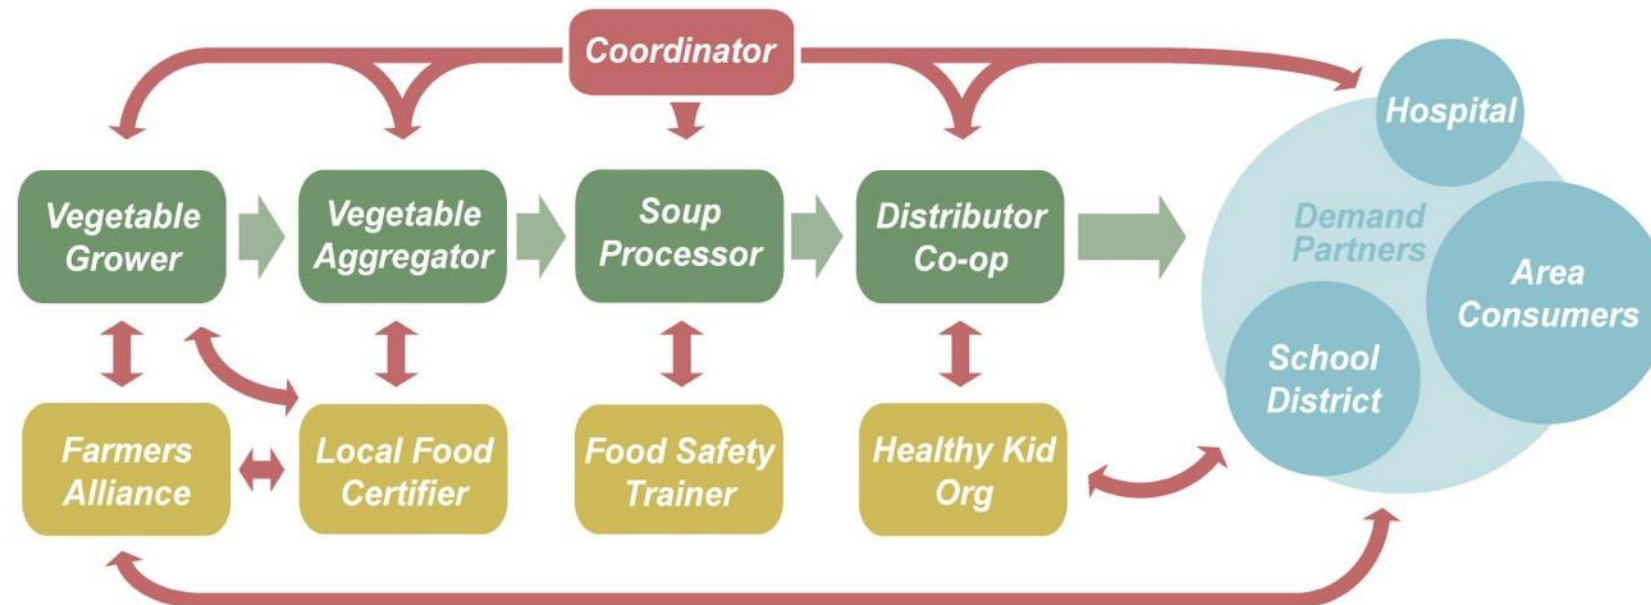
Coordinator

Vegetable Grower

Vegetable Aggregator

Soup Processor

Distributor Co-op

Hospital

Demand Partners

Area Consumers

School District

Farmers Alliance

Local Food Certifier

Food Safety Trainer

Healthy Kid Org